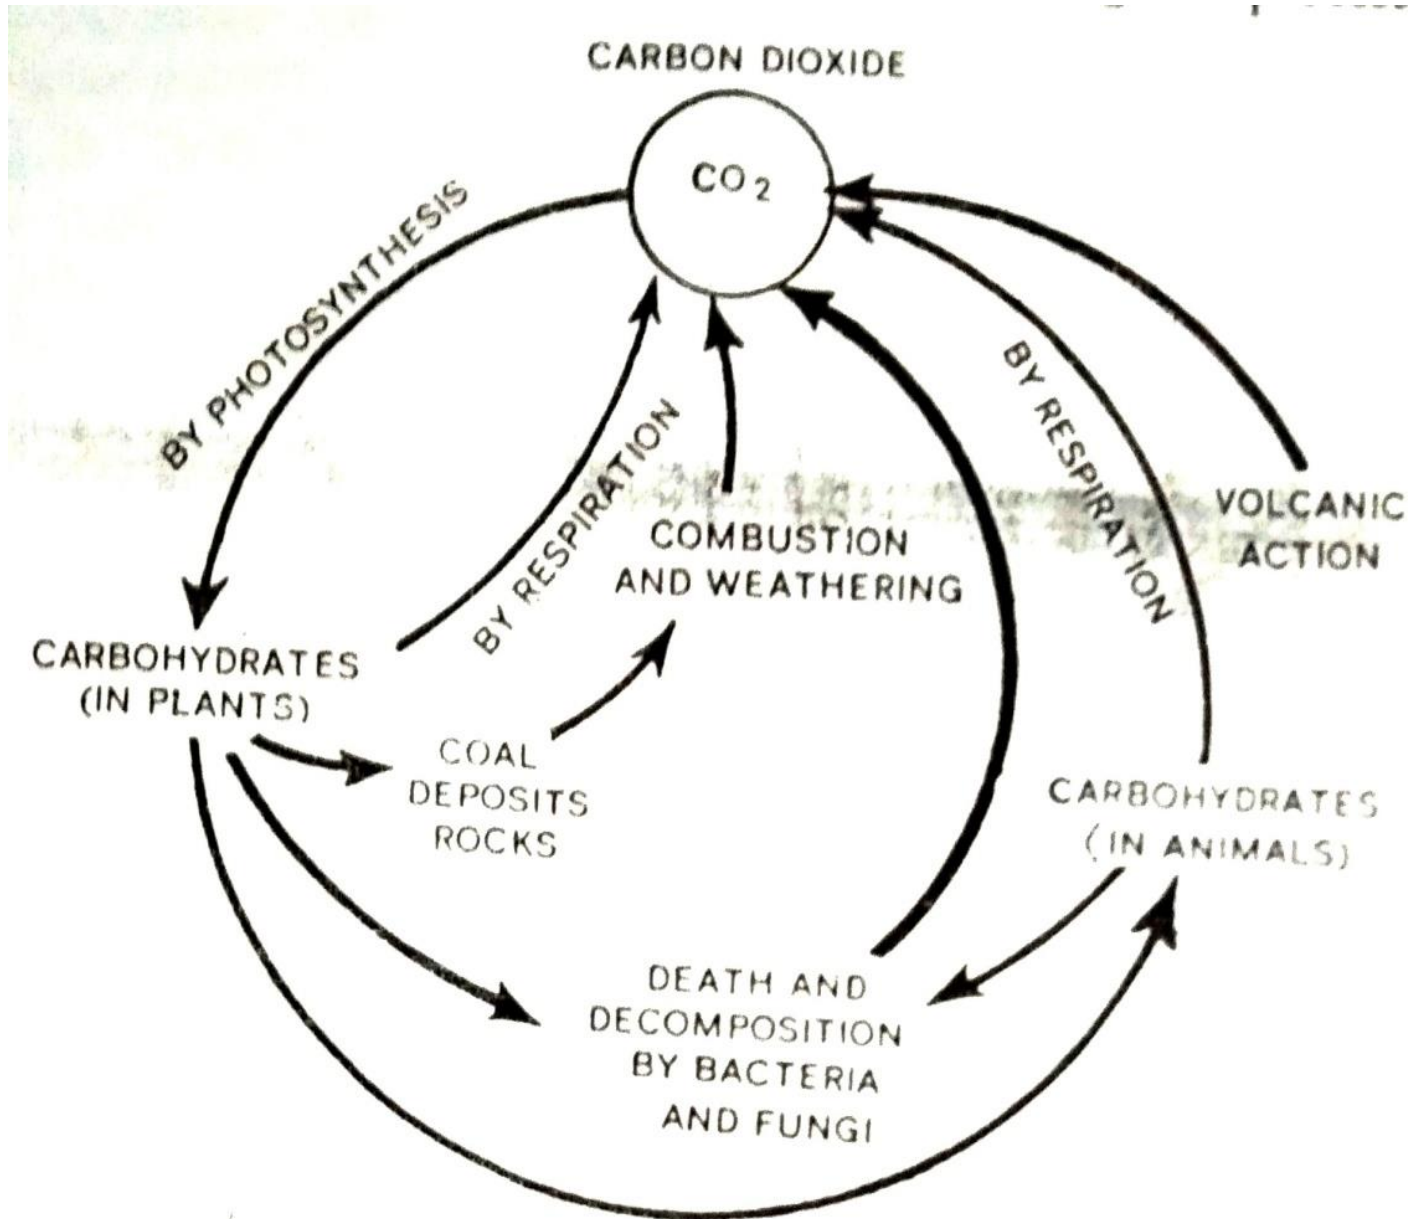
CARBON DIOXIDE

$CO_2$

BY PHOTOSYNTHESIS

BY RESPIRATION

COMBUSTION AND WEATHERING

BY RESPIRATION

VOLCANIC ACTION

CARBOHYDRATES (IN PLANTS)

COAL DEPOSITS ROCKS

CARBOHYDRATES (IN ANIMALS)

DEATH AND DECOMPOSITION BY BACTERIA AND FUNGI